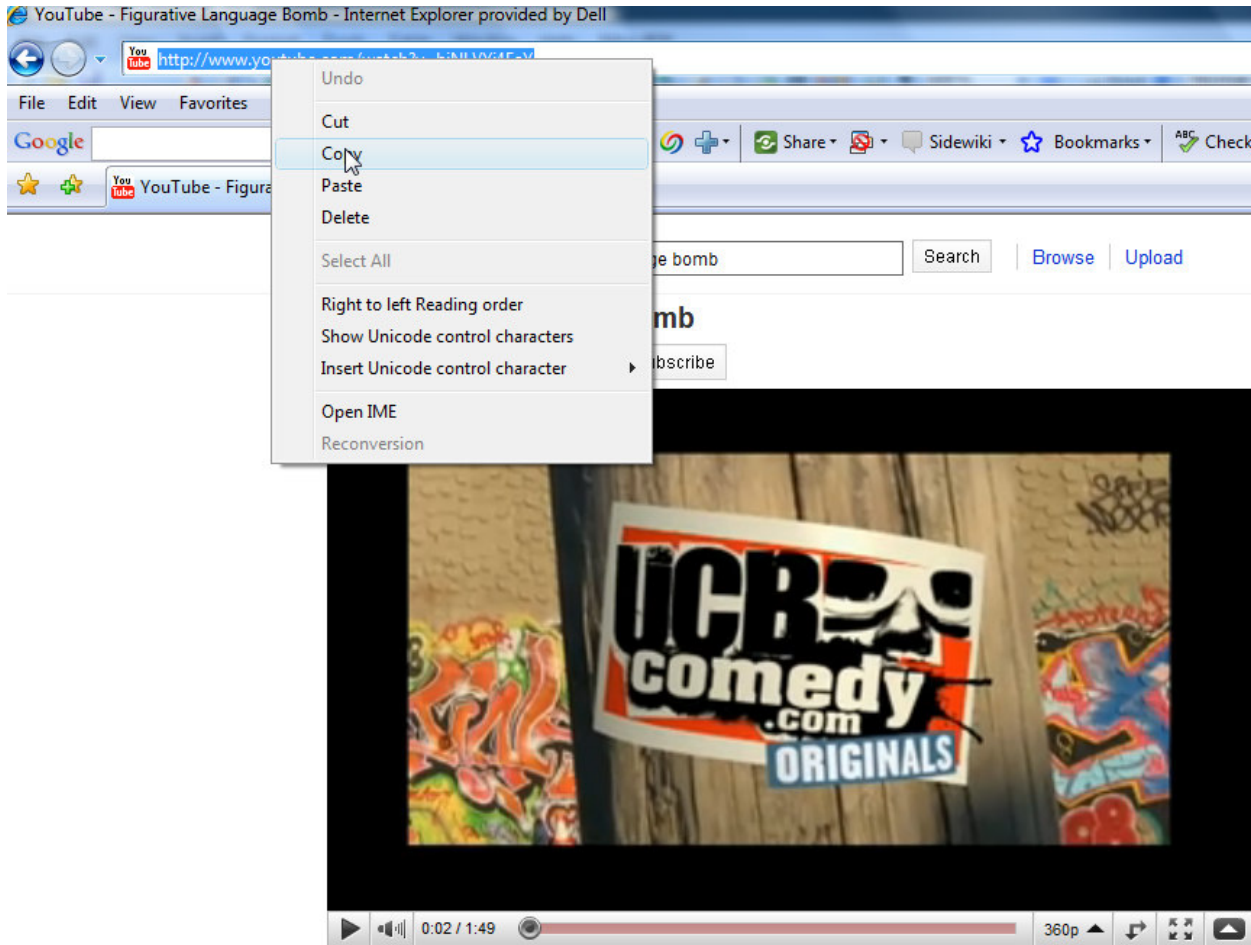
YouTube - Figurative Language Bomb - Internet Explorer provided by Dell

You Tube http://www.yo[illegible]

File Edit View Favorites

Google

You Tube YouTube - Figura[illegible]

Undo
Cut
Copy
Paste
Delete
Select All
Right to left Reading order
Show Unicode control characters
Insert Unicode control character
Open IME
Reconversion

Share Sidewiki Bookmarks Check

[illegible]ge bomb Search Browse Upload

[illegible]mb

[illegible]bscribe

UCB comedy .com ORIGINALS

0:02 / 1:49 360p